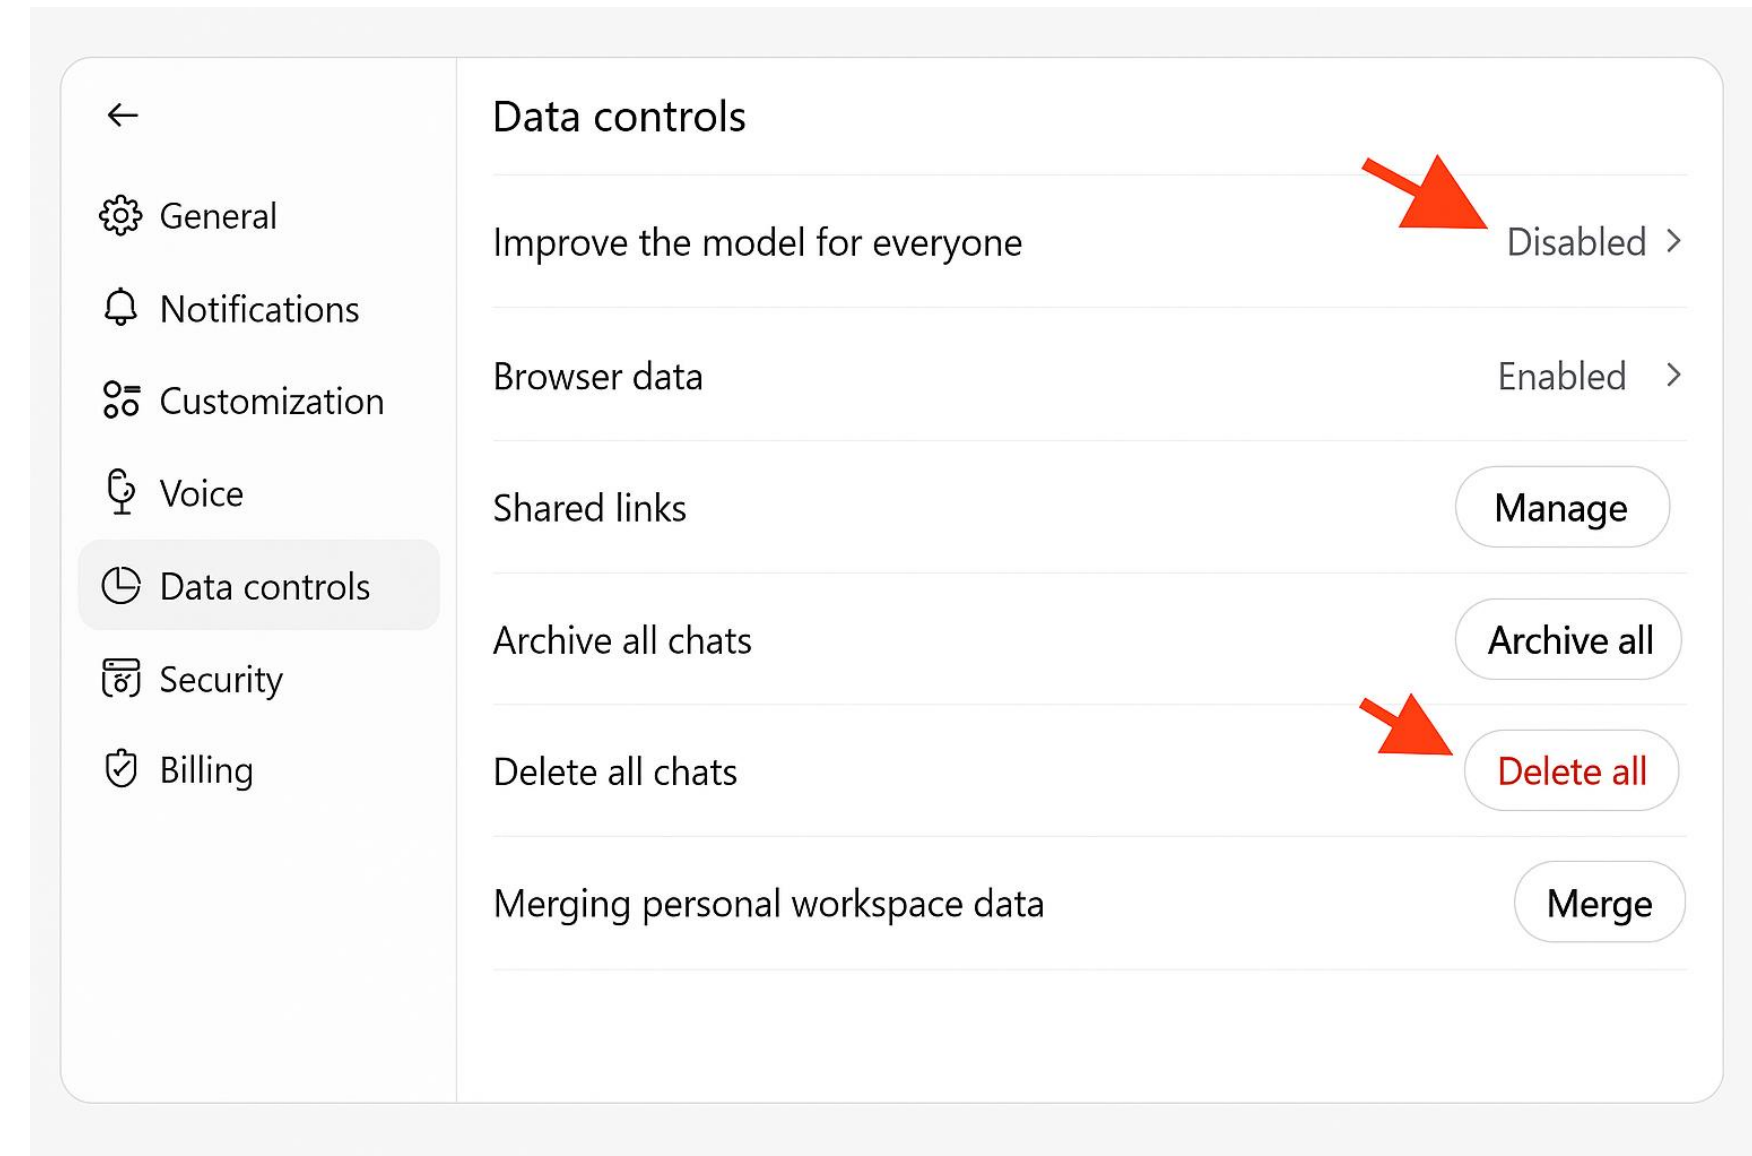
General
Notifications
Customization
Voice
Data controls
Security
Billing

Data controls

Improve the model for everyone Disabled >

Browser data Enabled >

Shared links Manage

Archive all chats Archive all

Delete all chats Delete all

Merging personal workspace data Merge